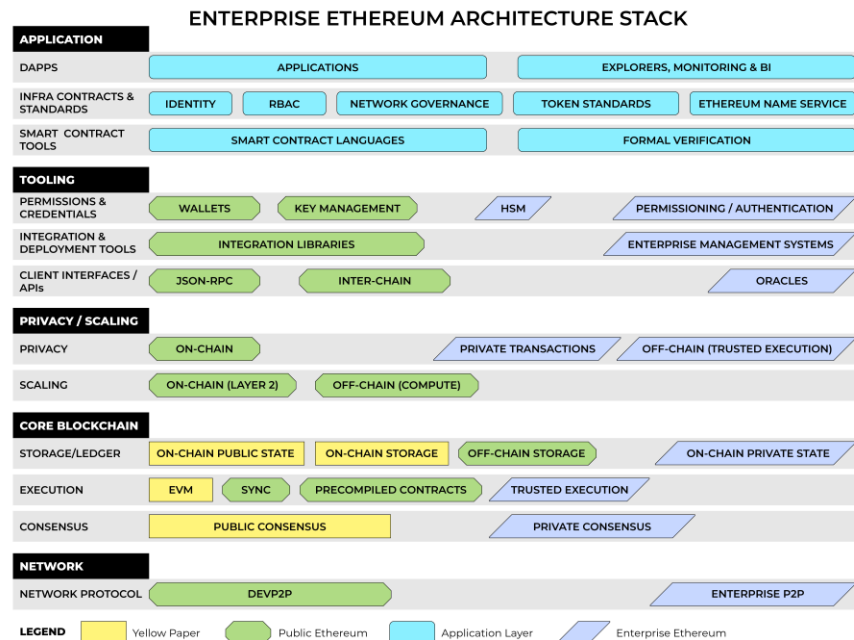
ENTERPRISE ETHEREUM ARCHITECTURE STACK

APPLICATION

DAPPS
APPLICATIONS
EXPLORERS, MONITORING & BI

INFRA CONTRACTS & STANDARDS
IDENTITY
RBAC
NETWORK GOVERNANCE
TOKEN STANDARDS
ETHEREUM NAME SERVICE

SMART CONTRACT TOOLS
SMART CONTRACT LANGUAGES
FORMAL VERIFICATION

TOOLING

PERMISSIONS & CREDENTIALS
WALLETS
KEY MANAGEMENT
HSM
PERMISSIONING / AUTHENTICATION

INTEGRATION & DEPLOYMENT TOOLS
INTEGRATION LIBRARIES
ENTERPRISE MANAGEMENT SYSTEMS

CLIENT INTERFACES / APIs
JSON-RPC
INTER-CHAIN
ORACLES

PRIVACY / SCALING

PRIVACY
ON-CHAIN
PRIVATE TRANSACTIONS
OFF-CHAIN (TRUSTED EXECUTION)

SCALING
ON-CHAIN (LAYER 2)
OFF-CHAIN (COMPUTE)

CORE BLOCKCHAIN

STORAGE/LEDGER
ON-CHAIN PUBLIC STATE
ON-CHAIN STORAGE
OFF-CHAIN STORAGE
ON-CHAIN PRIVATE STATE

EXECUTION
EVM
SYNC
PRECOMPILED CONTRACTS
TRUSTED EXECUTION

CONSENSUS
PUBLIC CONSENSUS
PRIVATE CONSENSUS

NETWORK

NETWORK PROTOCOL
DEVP2P
ENTERPRISE P2P

LEGEND
Yellow Paper
Public Ethereum
Application Layer
Enterprise Ethereum